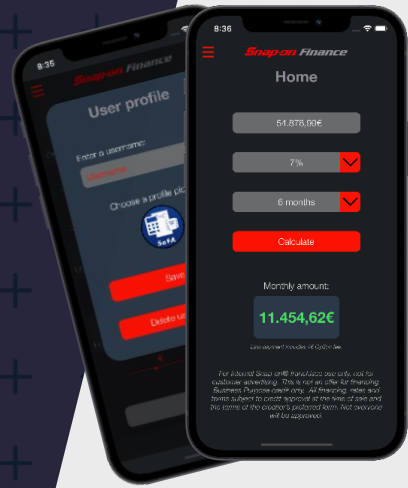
8:35

Snap-on Finance

User profile

Enter a username:

Username

Choose a profile pic

SoFA

Save

Delete u

8:36

Snap-on Finance

Home

51.878,00€

7%

6 months

Calculate

Monthly amount:

11.454,62€

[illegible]

For internal Snap-on® franchisee use only, not for customer advertising. This is not an offer for financing. Business Purpose credit only. All financing, rates and terms subject to credit approval at the time of sale and the terms of the creditor's preferred form. Not everyone will be approved.